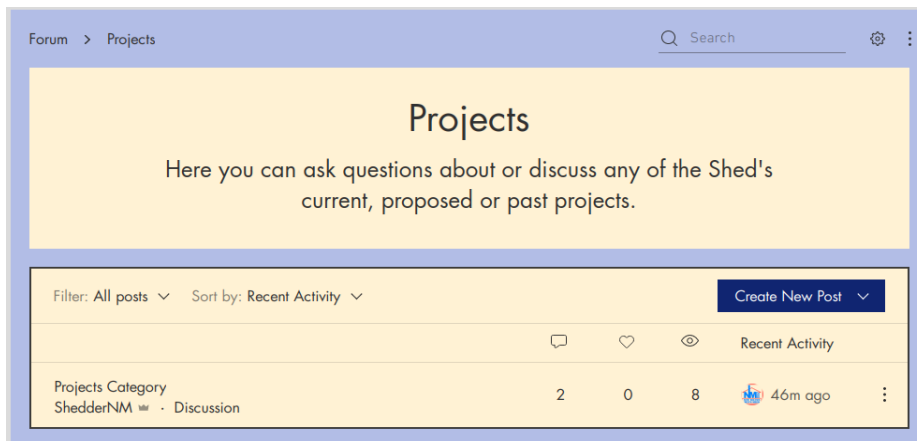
Forum > Projects

Search

Projects

Here you can ask questions about or discuss any of the Shed's current, proposed or past projects.

Filter: All posts

Sort by: Recent Activity

Create New Post

Recent Activity

| | | | | |
|---|---|---|---|---|
| Projects Category<br>ShedderNM · Discussion | 2 | 0 | 8 | 46m ago |